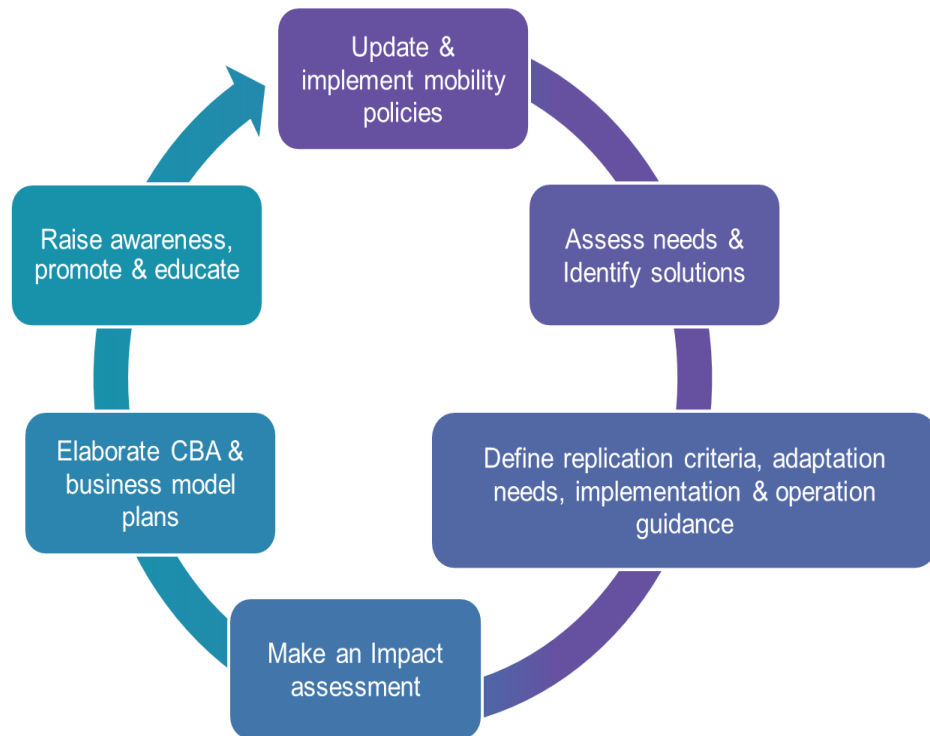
Update & implement mobility policies

Assess needs & Identify solutions

Define replication criteria, adaptation needs, implementation & operation guidance

Make an Impact assessment

Elaborate CBA & business model plans

Raise awareness, promote & educate